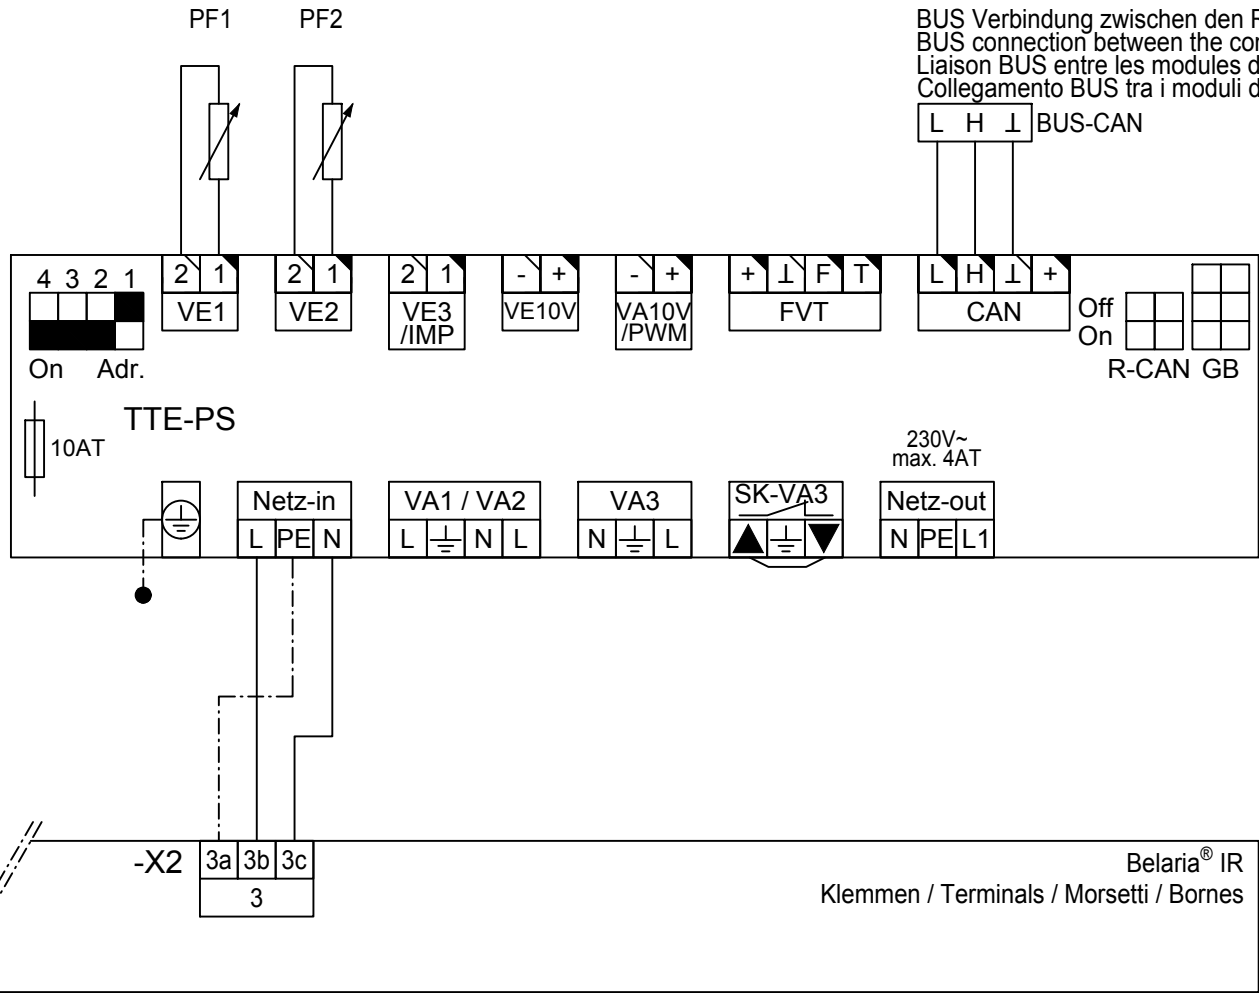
PF1 PF2

BUS Verbindung zwischen den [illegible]
BUS connection between the co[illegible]
Liaison BUS entre les modules d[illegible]
Collegamento BUS tra i moduli d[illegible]

L H ⊥ BUS-CAN

4 3 2 1
On Adr.

2 1 VE1
2 1 VE2
2 1 VE3 /IMP
- + VE10V
- + VA10V /PWM
+ ⊥ F T FVT
L H ⊥ + CAN

Off
On
R-CAN GB

10AT

TTE-PS

230V~
max. 4AT

Netz-in L PE N
VA1 / VA2 L N L
VA3 N L
SK-VA3
Netz-out N PE L1

-X2 3a 3b 3c
3

Belaria® IR
Klemmen / Terminals / Morsetti / Bornes